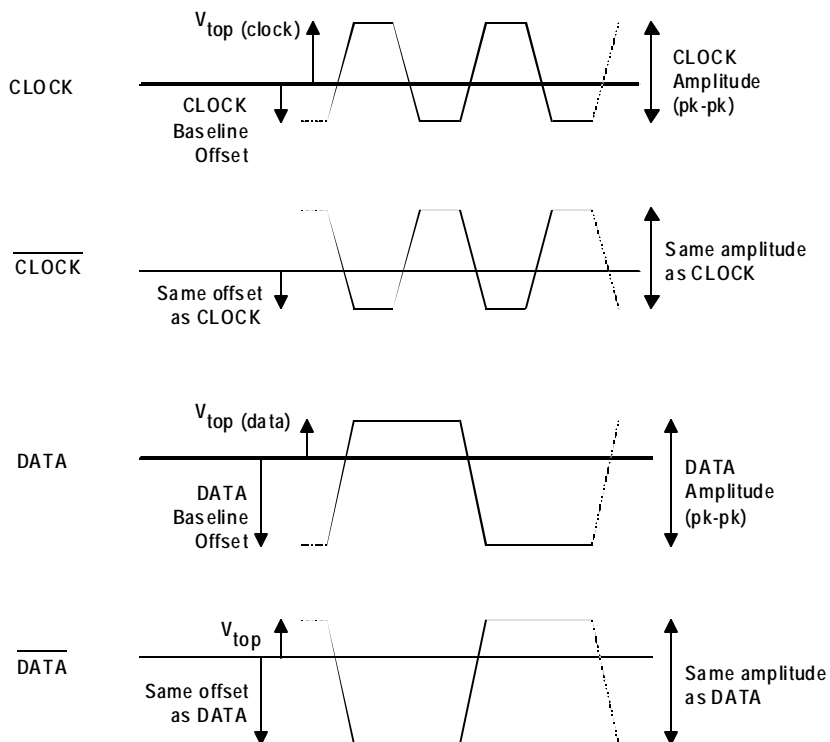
$V_{top\ (clock)}$

CLOCK

CLOCK Baseline Offset

CLOCK Amplitude (pk-pk)

$\overline{\text{CLOCK}}$

Same offset as CLOCK

Same amplitude as CLOCK

$V_{top\ (data)}$

DATA

DATA Baseline Offset

DATA Amplitude (pk-pk)

$V_{top}$

$\overline{\text{DATA}}$

Same offset as DATA

Same amplitude as DATA